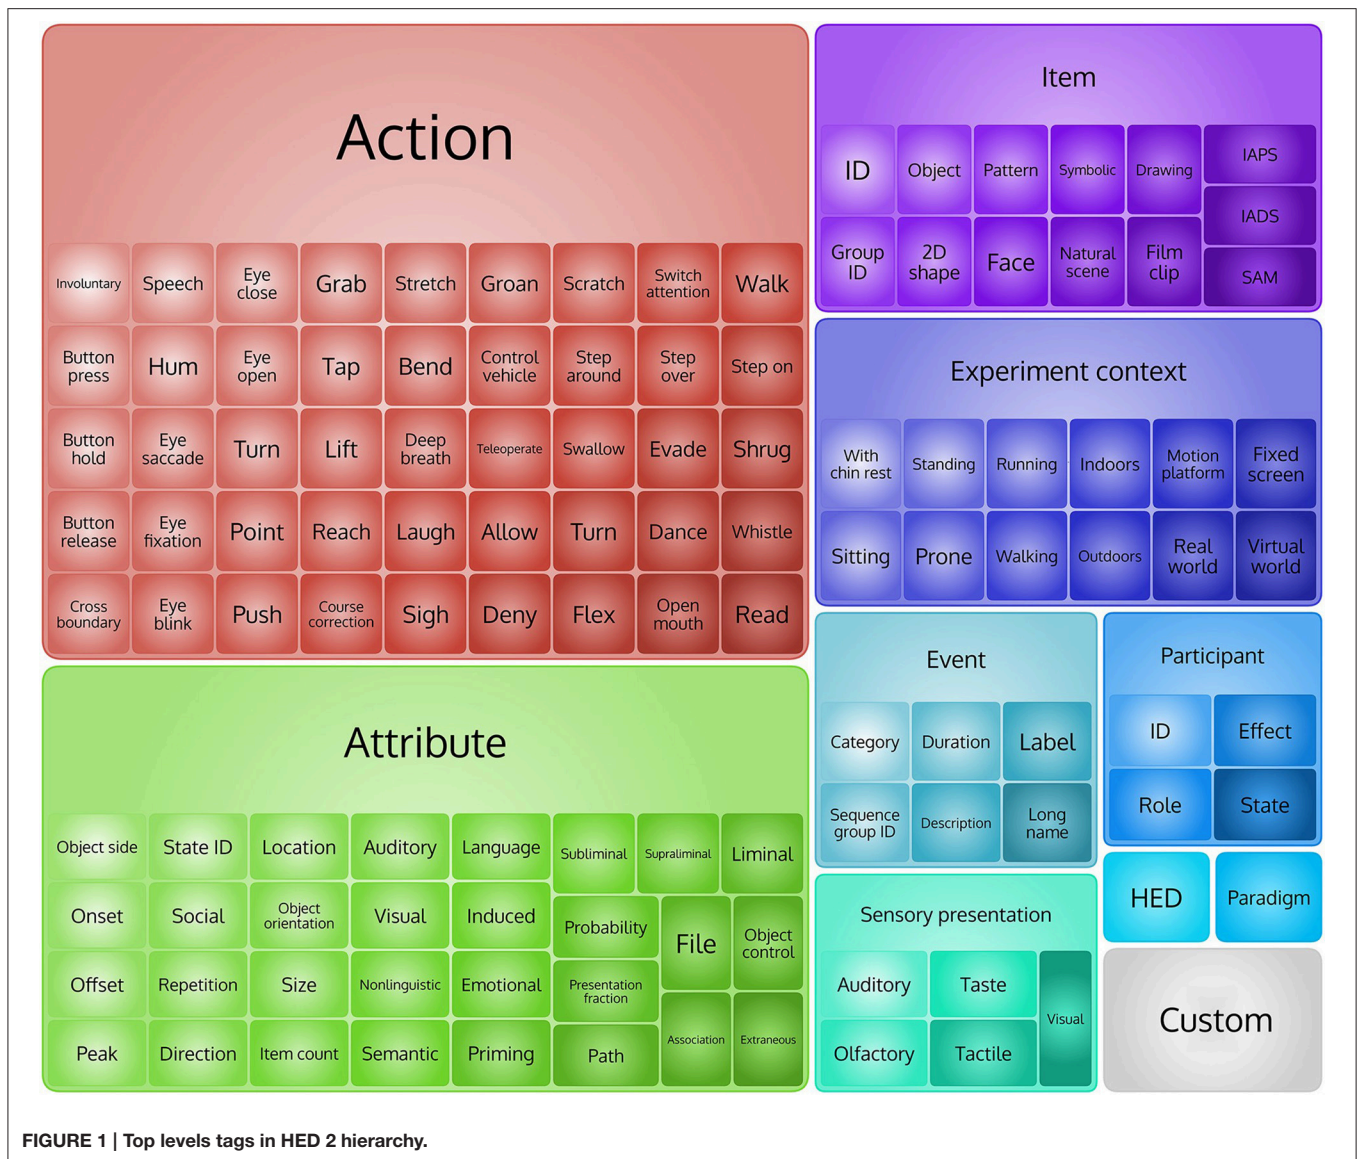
Action

Involuntary
Speech
Eye close
Grab
Stretch
Groan
Scratch
Switch attention
Walk
Button press
Hum
Eye open
Tap
Bend
Control vehicle
Step around
Step over
Step on
Button hold
Eye saccade
Turn
Lift
Deep breath
Teleoperate
Swallow
Evade
Shrug
Button release
Eye fixation
Point
Reach
Laugh
Allow
Turn
Dance
Whistle
Cross boundary
Eye blink
Push
Course correction
Sigh
Deny
Flex
Open mouth
Read

Item

ID
Object
Pattern
Symbolic
Drawing
IAPS
IADS
Group ID
2D shape
Face
Natural scene
Film clip
SAM

Experiment context

With chin rest
Standing
Running
Indoors
Motion platform
Fixed screen
Sitting
Prone
Walking
Outdoors
Real world
Virtual world

Attribute

Object side
State ID
Location
Auditory
Language
Subliminal
Supraliminal
Liminal
Onset
Social
Object orientation
Visual
Induced
Probability
File
Object control
Offset
Repetition
Size
Nonlinguistic
Emotional
Presentation fraction
Association
Extraneous
Peak
Direction
Item count
Semantic
Priming
Path

Event

Category
Duration
Label
Sequence group ID
Description
Long name

Participant

ID
Effect
Role
State

Sensory presentation

Auditory
Taste
Visual
Olfactory
Tactile

HED
Paradigm
Custom

FIGURE 1 | Top levels tags in HED 2 hierarchy.